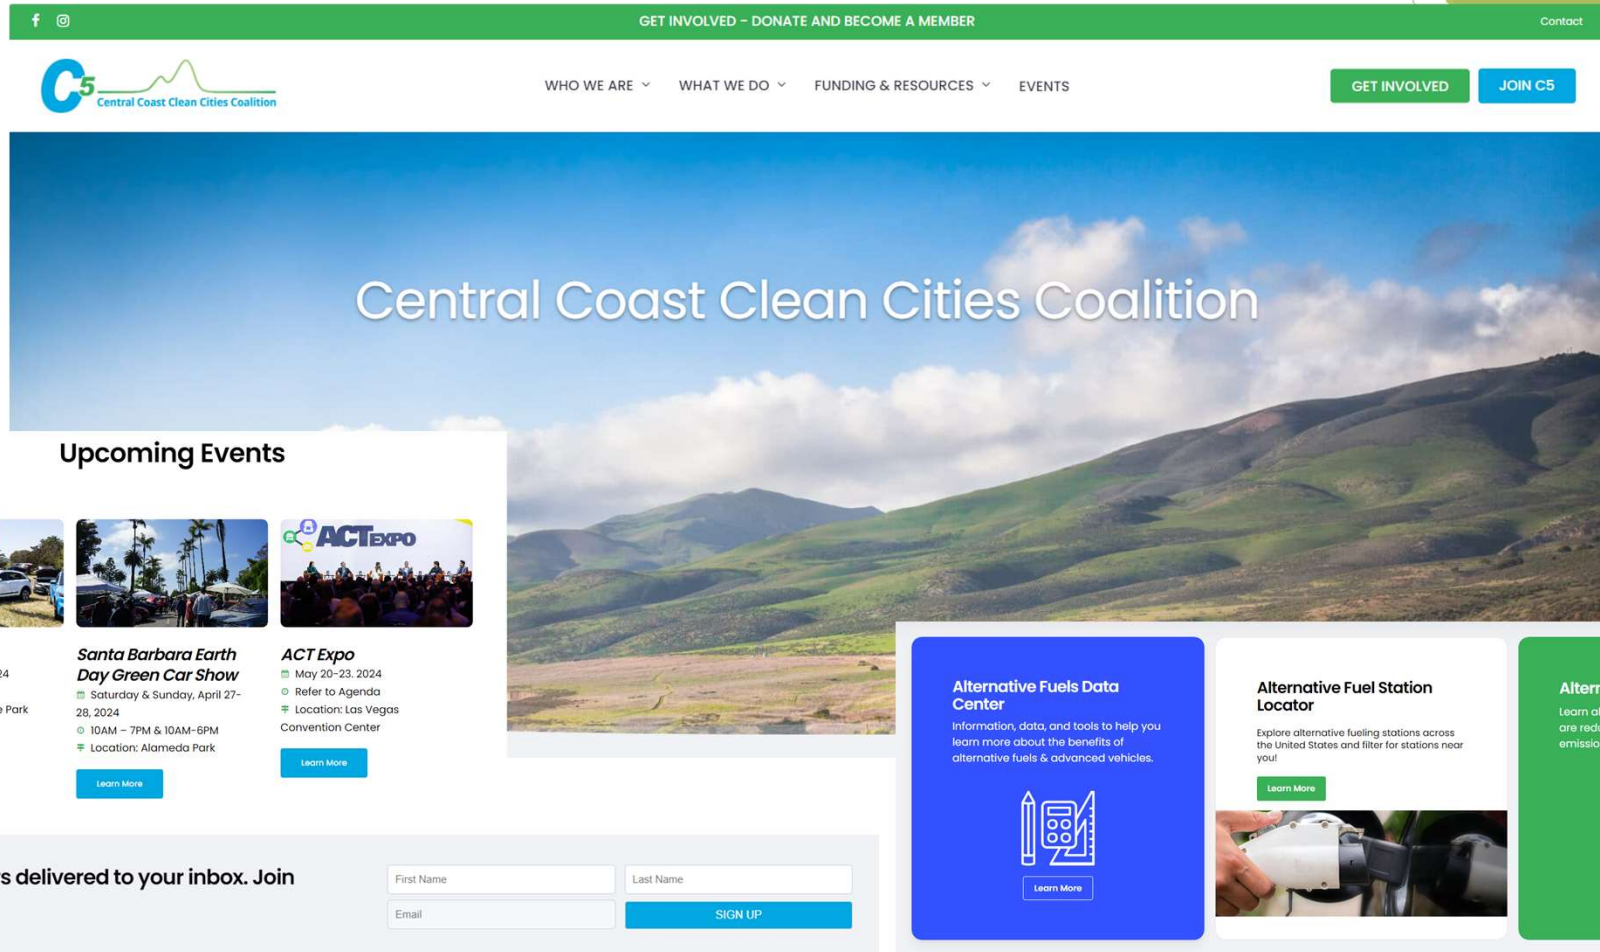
GET INVOLVED – DONATE AND BECOME A MEMBER

Contact

C5 Central Coast Clean Cities Coalition

WHO WE ARE WHAT WE DO FUNDING & RESOURCES EVENTS

GET INVOLVED JOIN C5

Central Coast Clean Cities Coalition

Upcoming Events

24

e Park

Santa Barbara Earth Day Green Car Show

Saturday & Sunday, April 27-28, 2024

10AM – 7PM & 10AM-6PM

Location: Alameda Park

Learn More

ACT EXPO

ACT Expo

May 20-23. 2024

Refer to Agenda

Location: Las Vegas Convention Center

Learn More

s delivered to your inbox. Join

First Name

Last Name

Email

SIGN UP

Alternative Fuels Data Center

Information, data, and tools to help you learn more about the benefits of alternative fuels & advanced vehicles.

Learn More

Alternative Fuel Station Locator

Explore alternative fueling stations across the United States and filter for stations near you!

Learn More

Altern

Learn a

are red

emissio